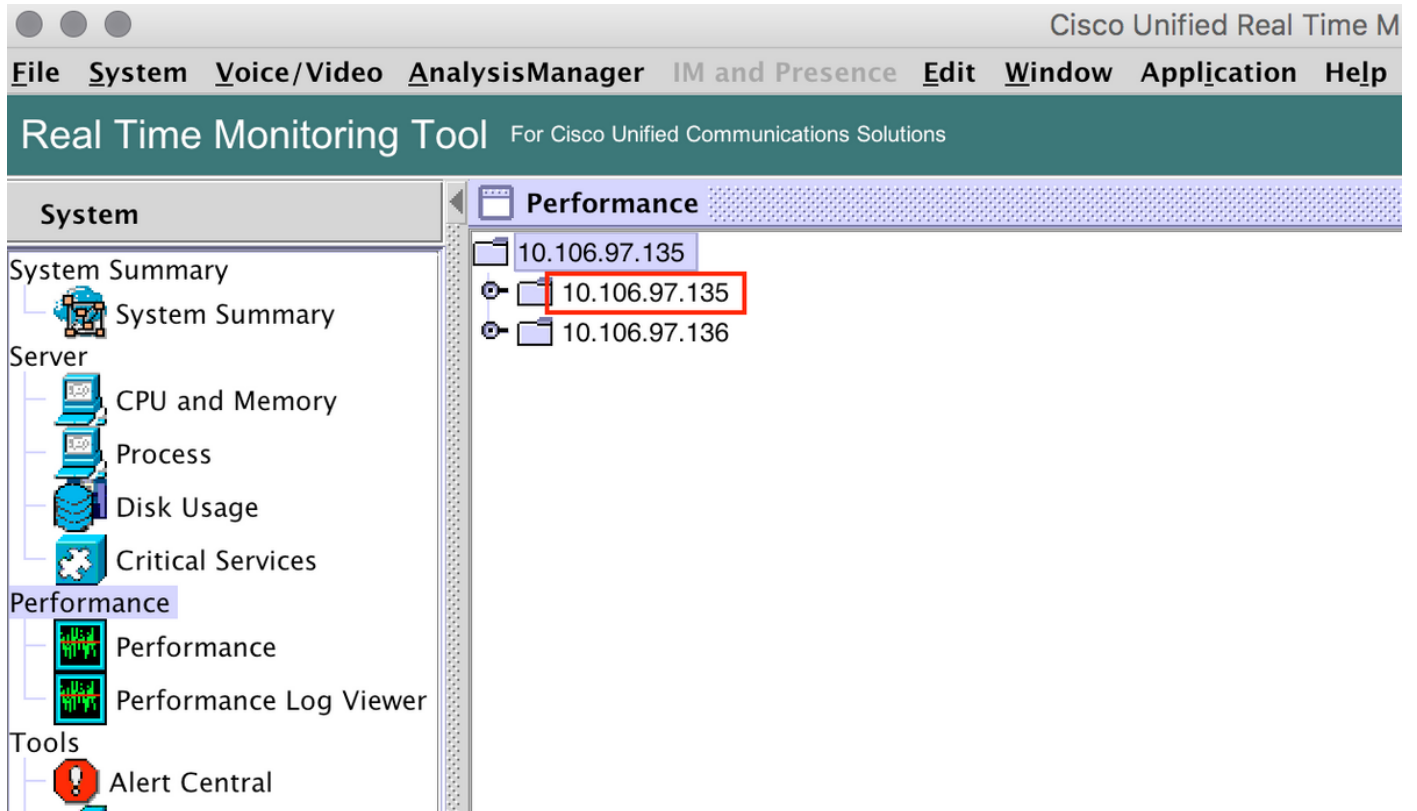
Cisco Unified Real Time M

File System Voice/Video AnalysisManager IM and Presence Edit Window Application Help

Real Time Monitoring Tool For Cisco Unified Communications Solutions

System

System Summary
System Summary
Server
CPU and Memory
Process
Disk Usage
Critical Services
Performance
Performance
Performance Log Viewer
Tools
Alert Central

Performance

10.106.97.135
10.106.97.135
10.106.97.136